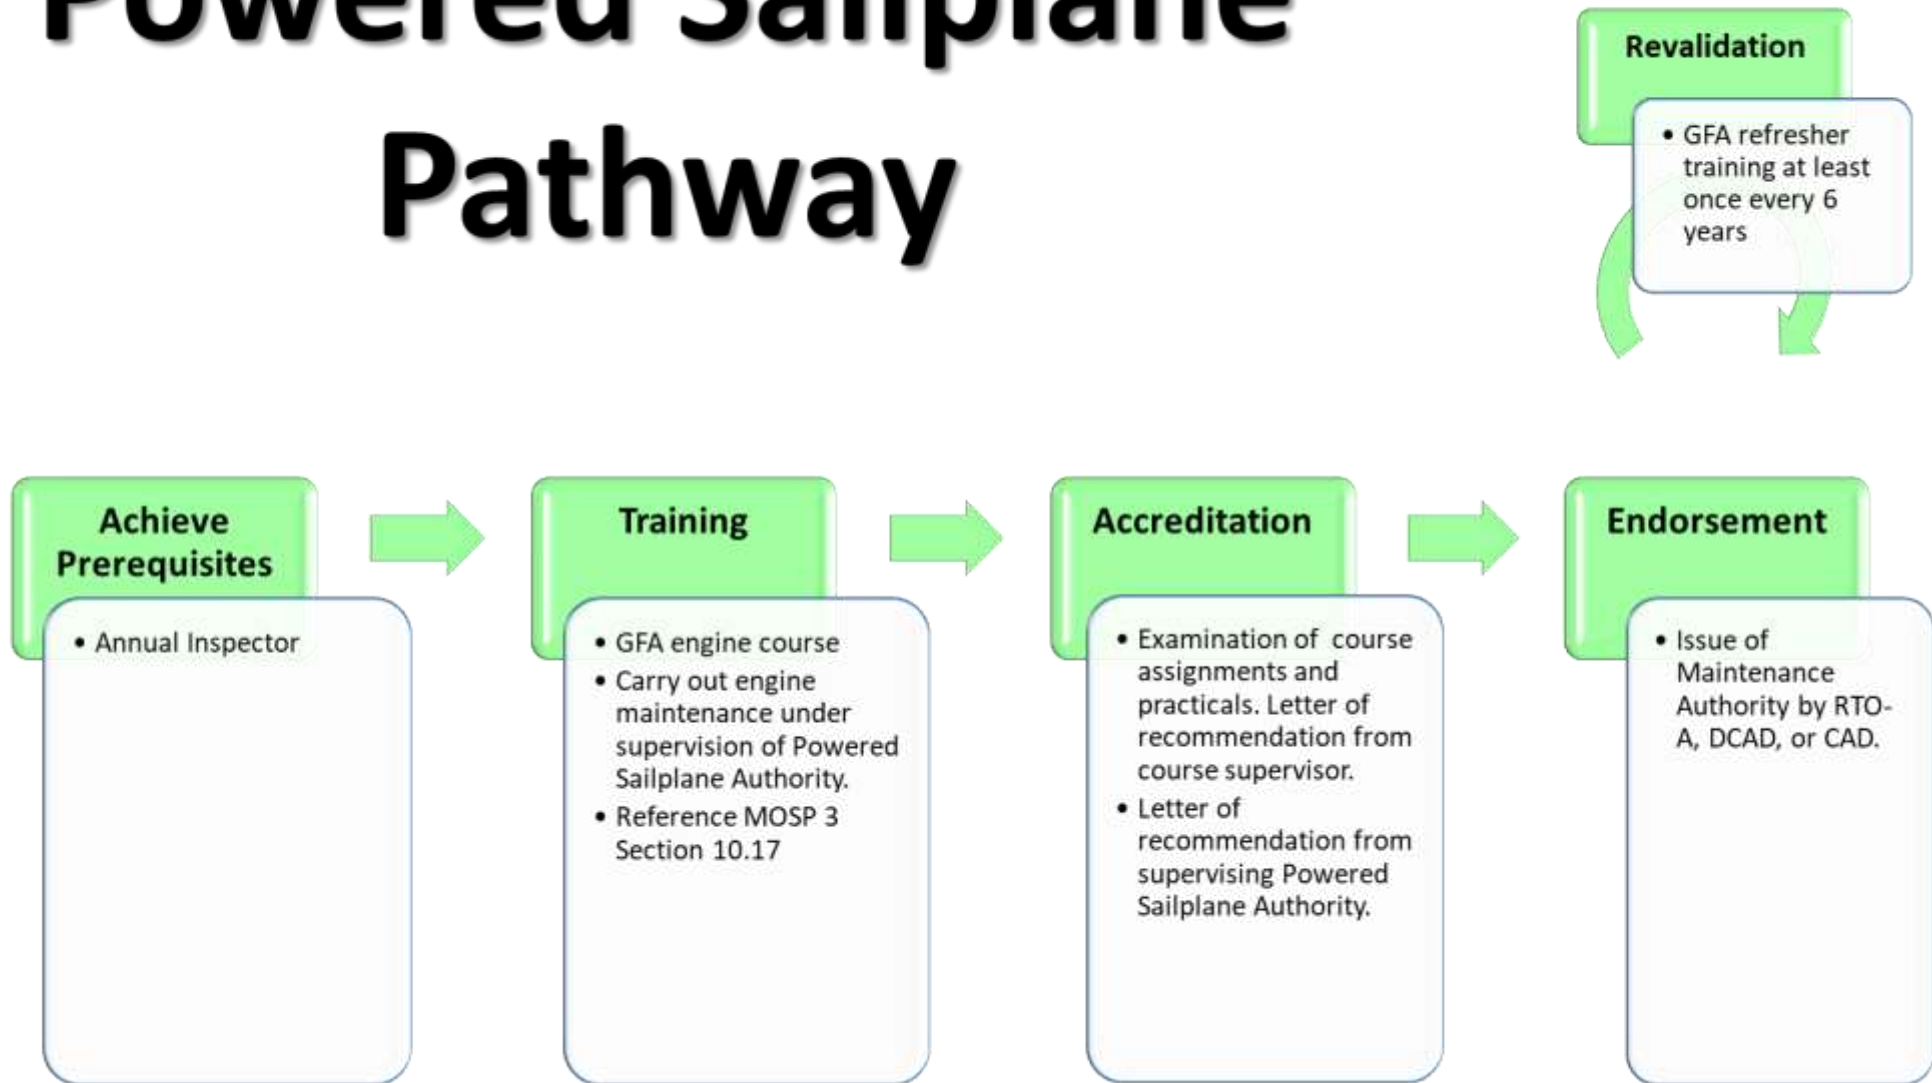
Powered Sailplane Pathway

Revalidation

• GFA refresher training at least once every 6 years

Achieve Prerequisites

• Annual Inspector

Training

• GFA engine course
• Carry out engine maintenance under supervision of Powered Sailplane Authority.
• Reference MOSP 3 Section 10.17

Accreditation

• Examination of course assignments and practicals. Letter of recommendation from course supervisor.
• Letter of recommendation from supervising Powered Sailplane Authority.

Endorsement

• Issue of Maintenance Authority by RTO-A, DCAD, or CAD.